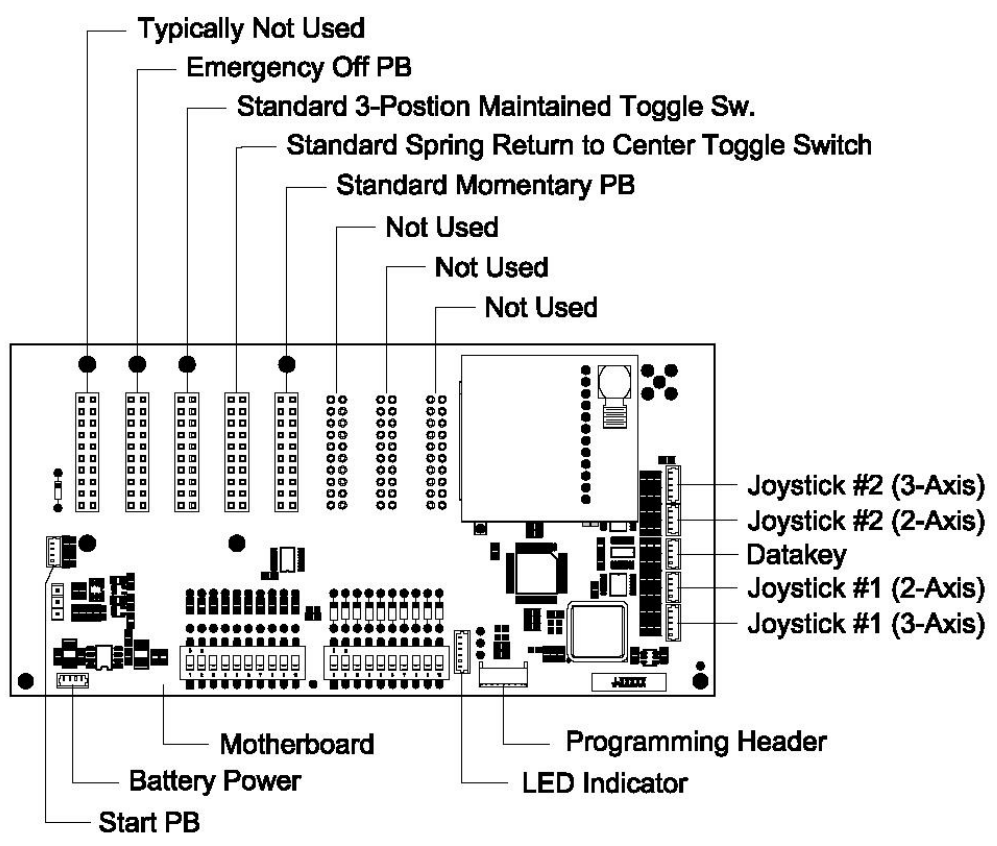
Typically Not Used
Emergency Off PB
Standard 3-Postion Maintained Toggle Sw.
Standard Spring Return to Center Toggle Switch
Standard Momentary PB
Not Used
Not Used
Not Used

Joystick #2 (3-Axis)
Joystick #2 (2-Axis)
Datakey
Joystick #1 (2-Axis)
Joystick #1 (3-Axis)

Motherboard
Programming Header
Battery Power
LED Indicator
Start PB